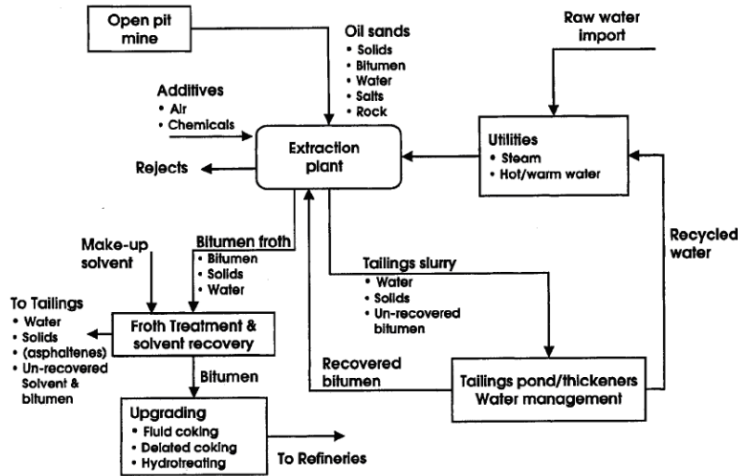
Open pit mine

Oil sands
• Solids
• Bitumen
• Water
• Salts
• Rock

Raw water import

Additives
• Air
• Chemicals

Extraction plant

Utilities
• Steam
• Hot/warm water

Rejects

Recycled water

Make-up solvent

Bitumen froth
• Bitumen
• Solids
• Water

Tailings slurry
• Water
• Solids
• Un-recovered bitumen

To Tailings
• Water
• Solids
• (asphaltenes)
• Un-recovered Solvent & bitumen

Froth Treatment & solvent recovery

Recovered bitumen

Tailings pond/thickeners Water management

Bitumen

Upgrading
• Fluid coking
• Delated coking
• Hydrotreating

To Refineries